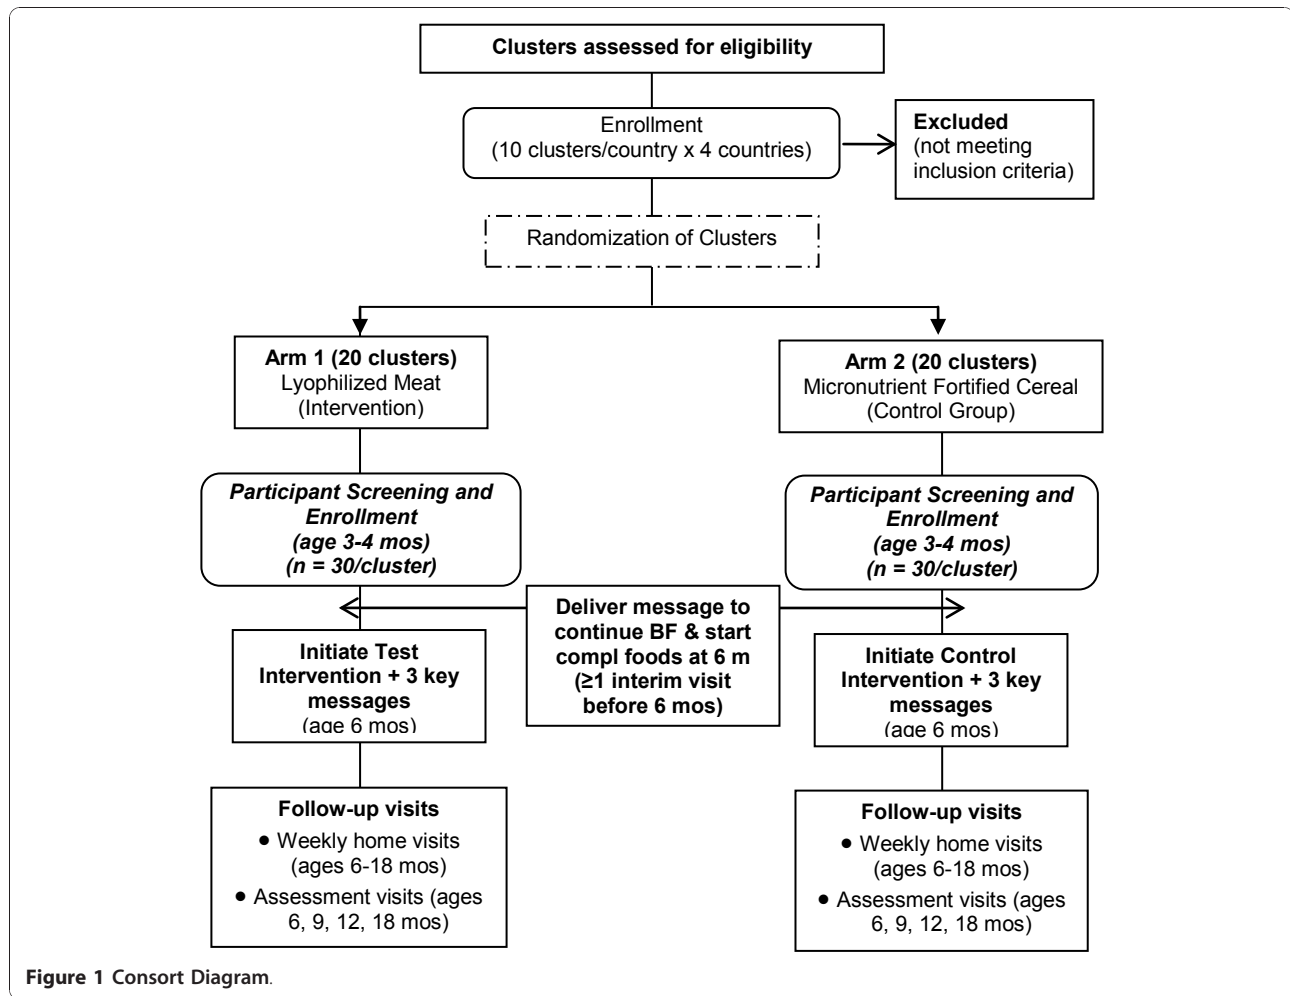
Clusters assessed for eligibility

Enrollment
(10 clusters/country x 4 countries)

Excluded
(not meeting inclusion criteria)

Randomization of Clusters

Arm 1 (20 clusters)
Lyophilized Meat
(Intervention)

Arm 2 (20 clusters)
Micronutrient Fortified Cereal
(Control Group)

Participant Screening and Enrollment
(age 3-4 mos)
(n = 30/cluster)

Participant Screening and Enrollment
(age 3-4 mos)
(n = 30/cluster)

Deliver message to continue BF & start compl foods at 6 m
(≥1 interim visit before 6 mos)

Initiate Test Intervention + 3 key messages
(age 6 mos)

Initiate Control Intervention + 3 key messages
(age 6 mos)

Follow-up visits
• Weekly home visits (ages 6-18 mos)
• Assessment visits (ages 6, 9, 12, 18 mos)

Follow-up visits
• Weekly home visits (ages 6-18 mos)
• Assessment visits (ages 6, 9, 12, 18 mos)

Figure 1 Consort Diagram.